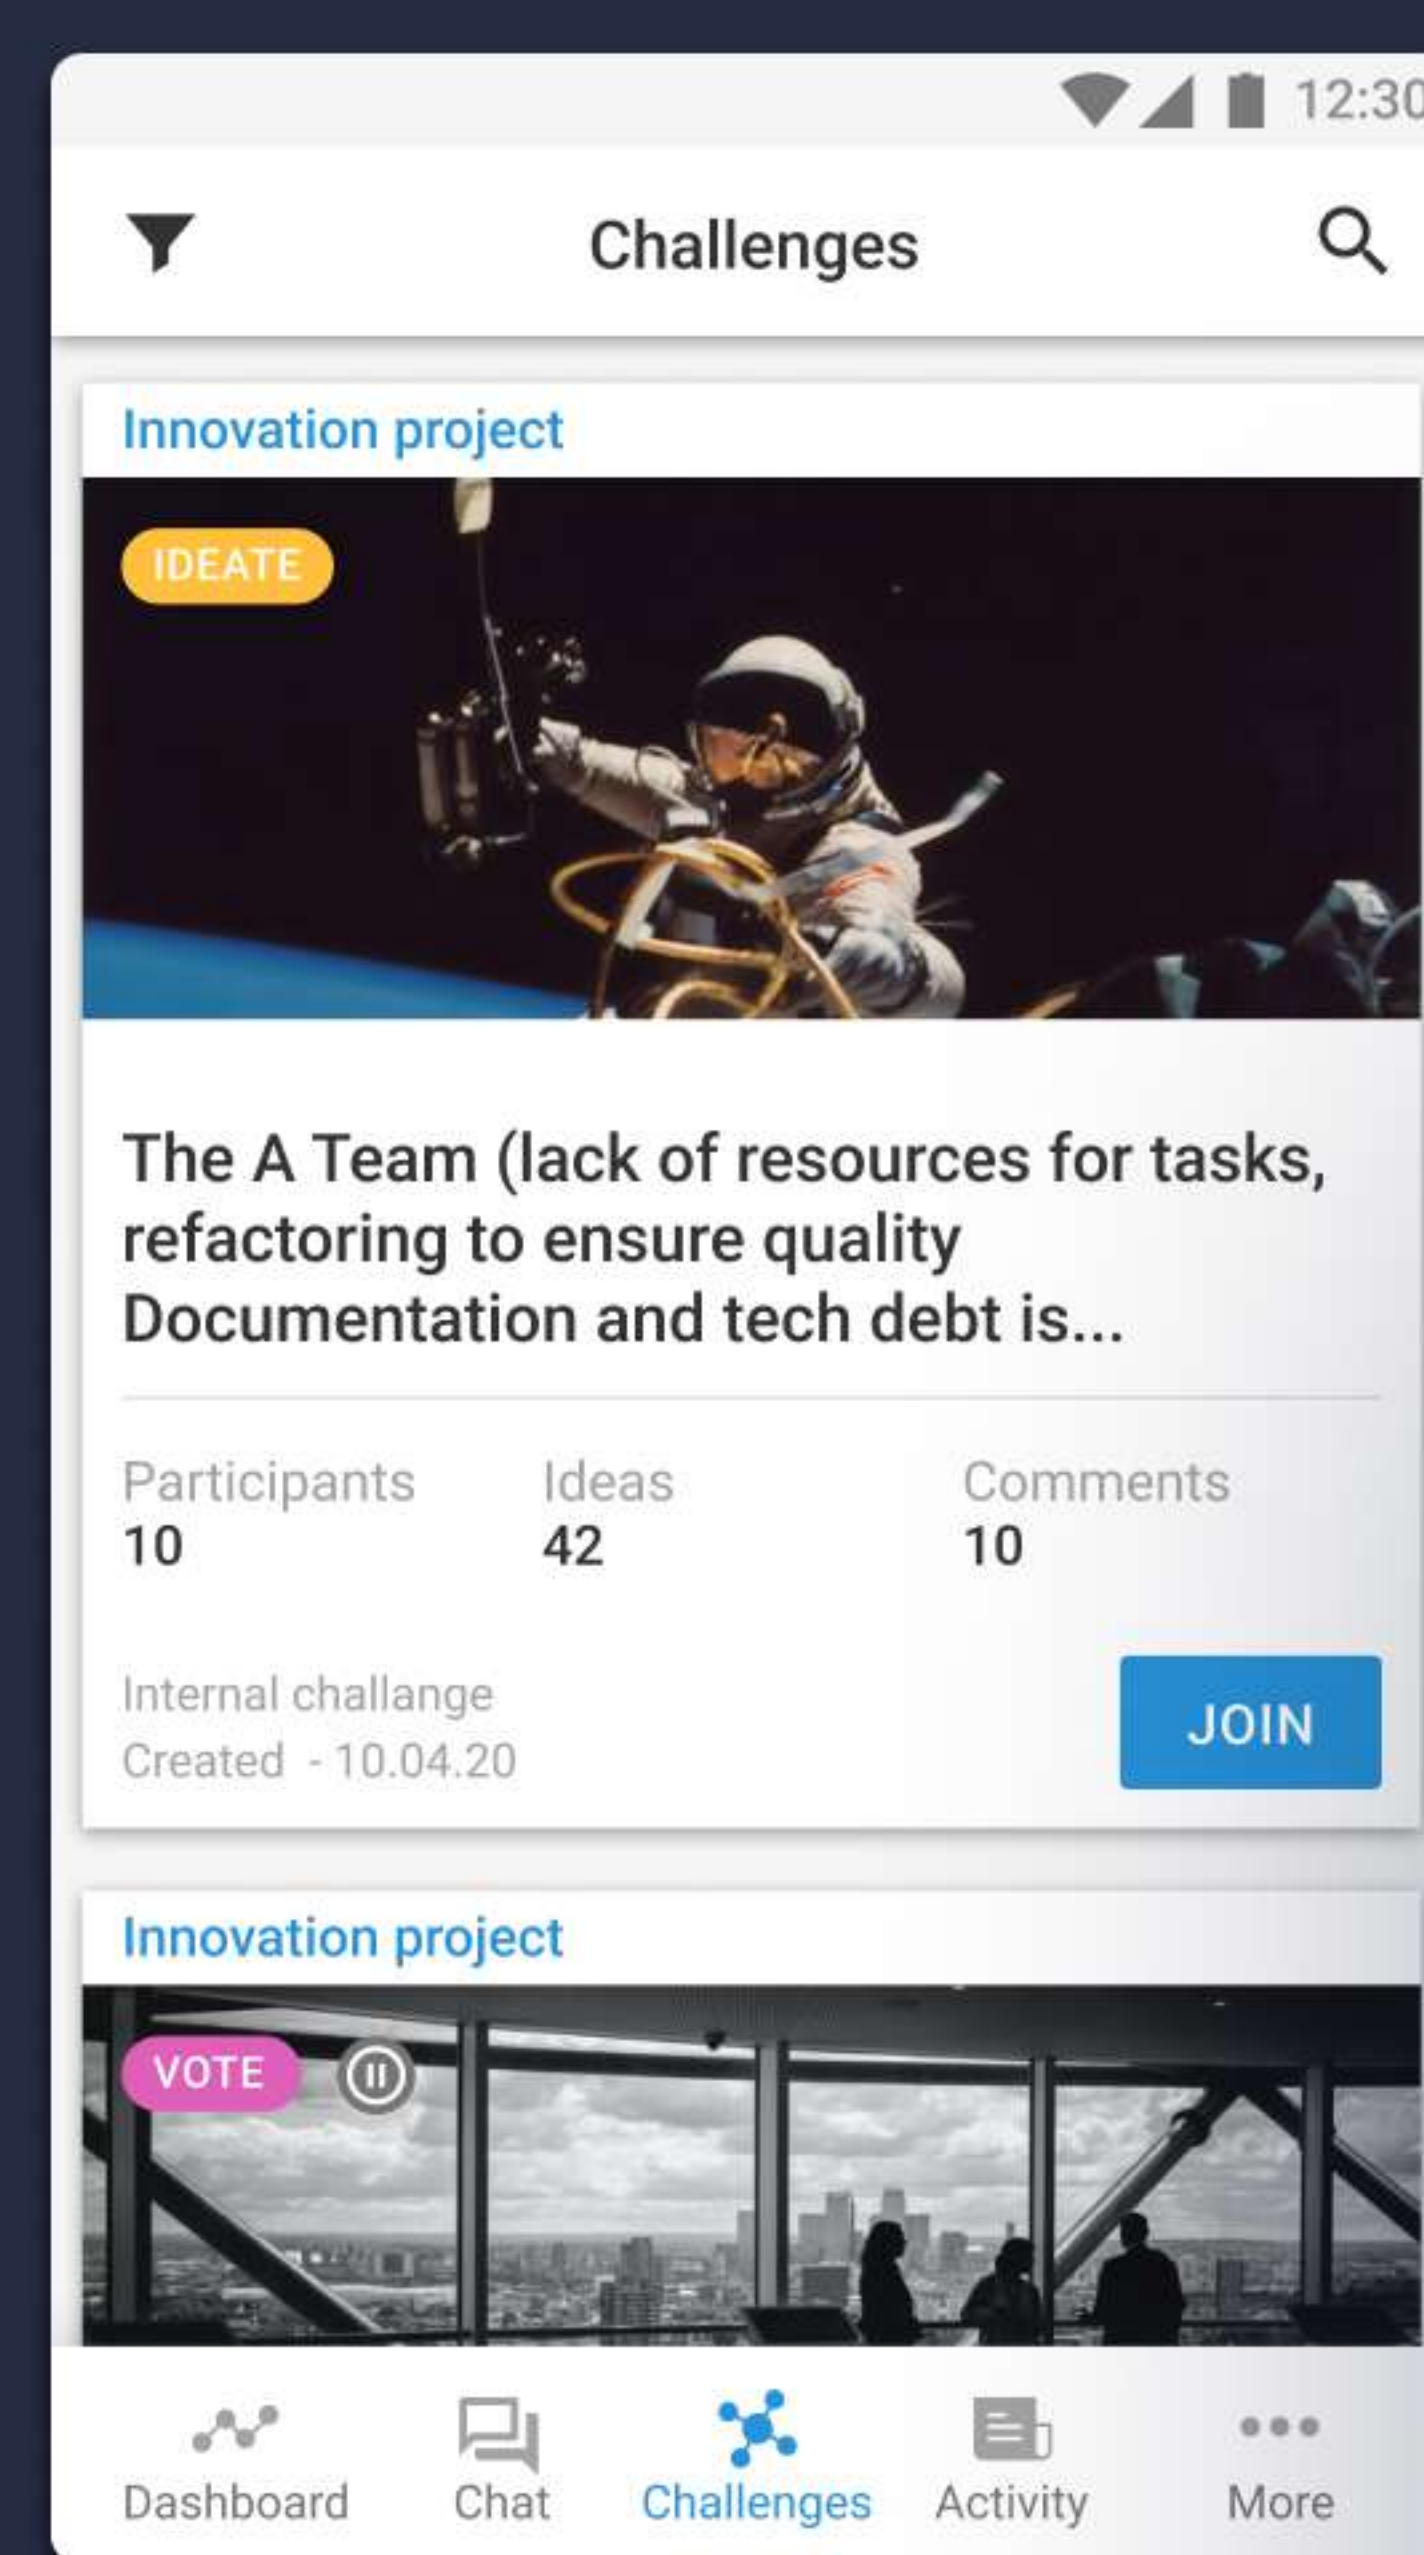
12:30

Challenges

Innovation project

IDEATE

The A Team (lack of resources for tasks, refactoring to ensure quality Documentation and tech debt is...

| Participants | Ideas | Comments |
|---|---|---|
| 10 | 42 | 10 |

Internal challange
Created - 10.04.20

JOIN

Innovation project

VOTE

Dashboard Chat Challenges Activity More